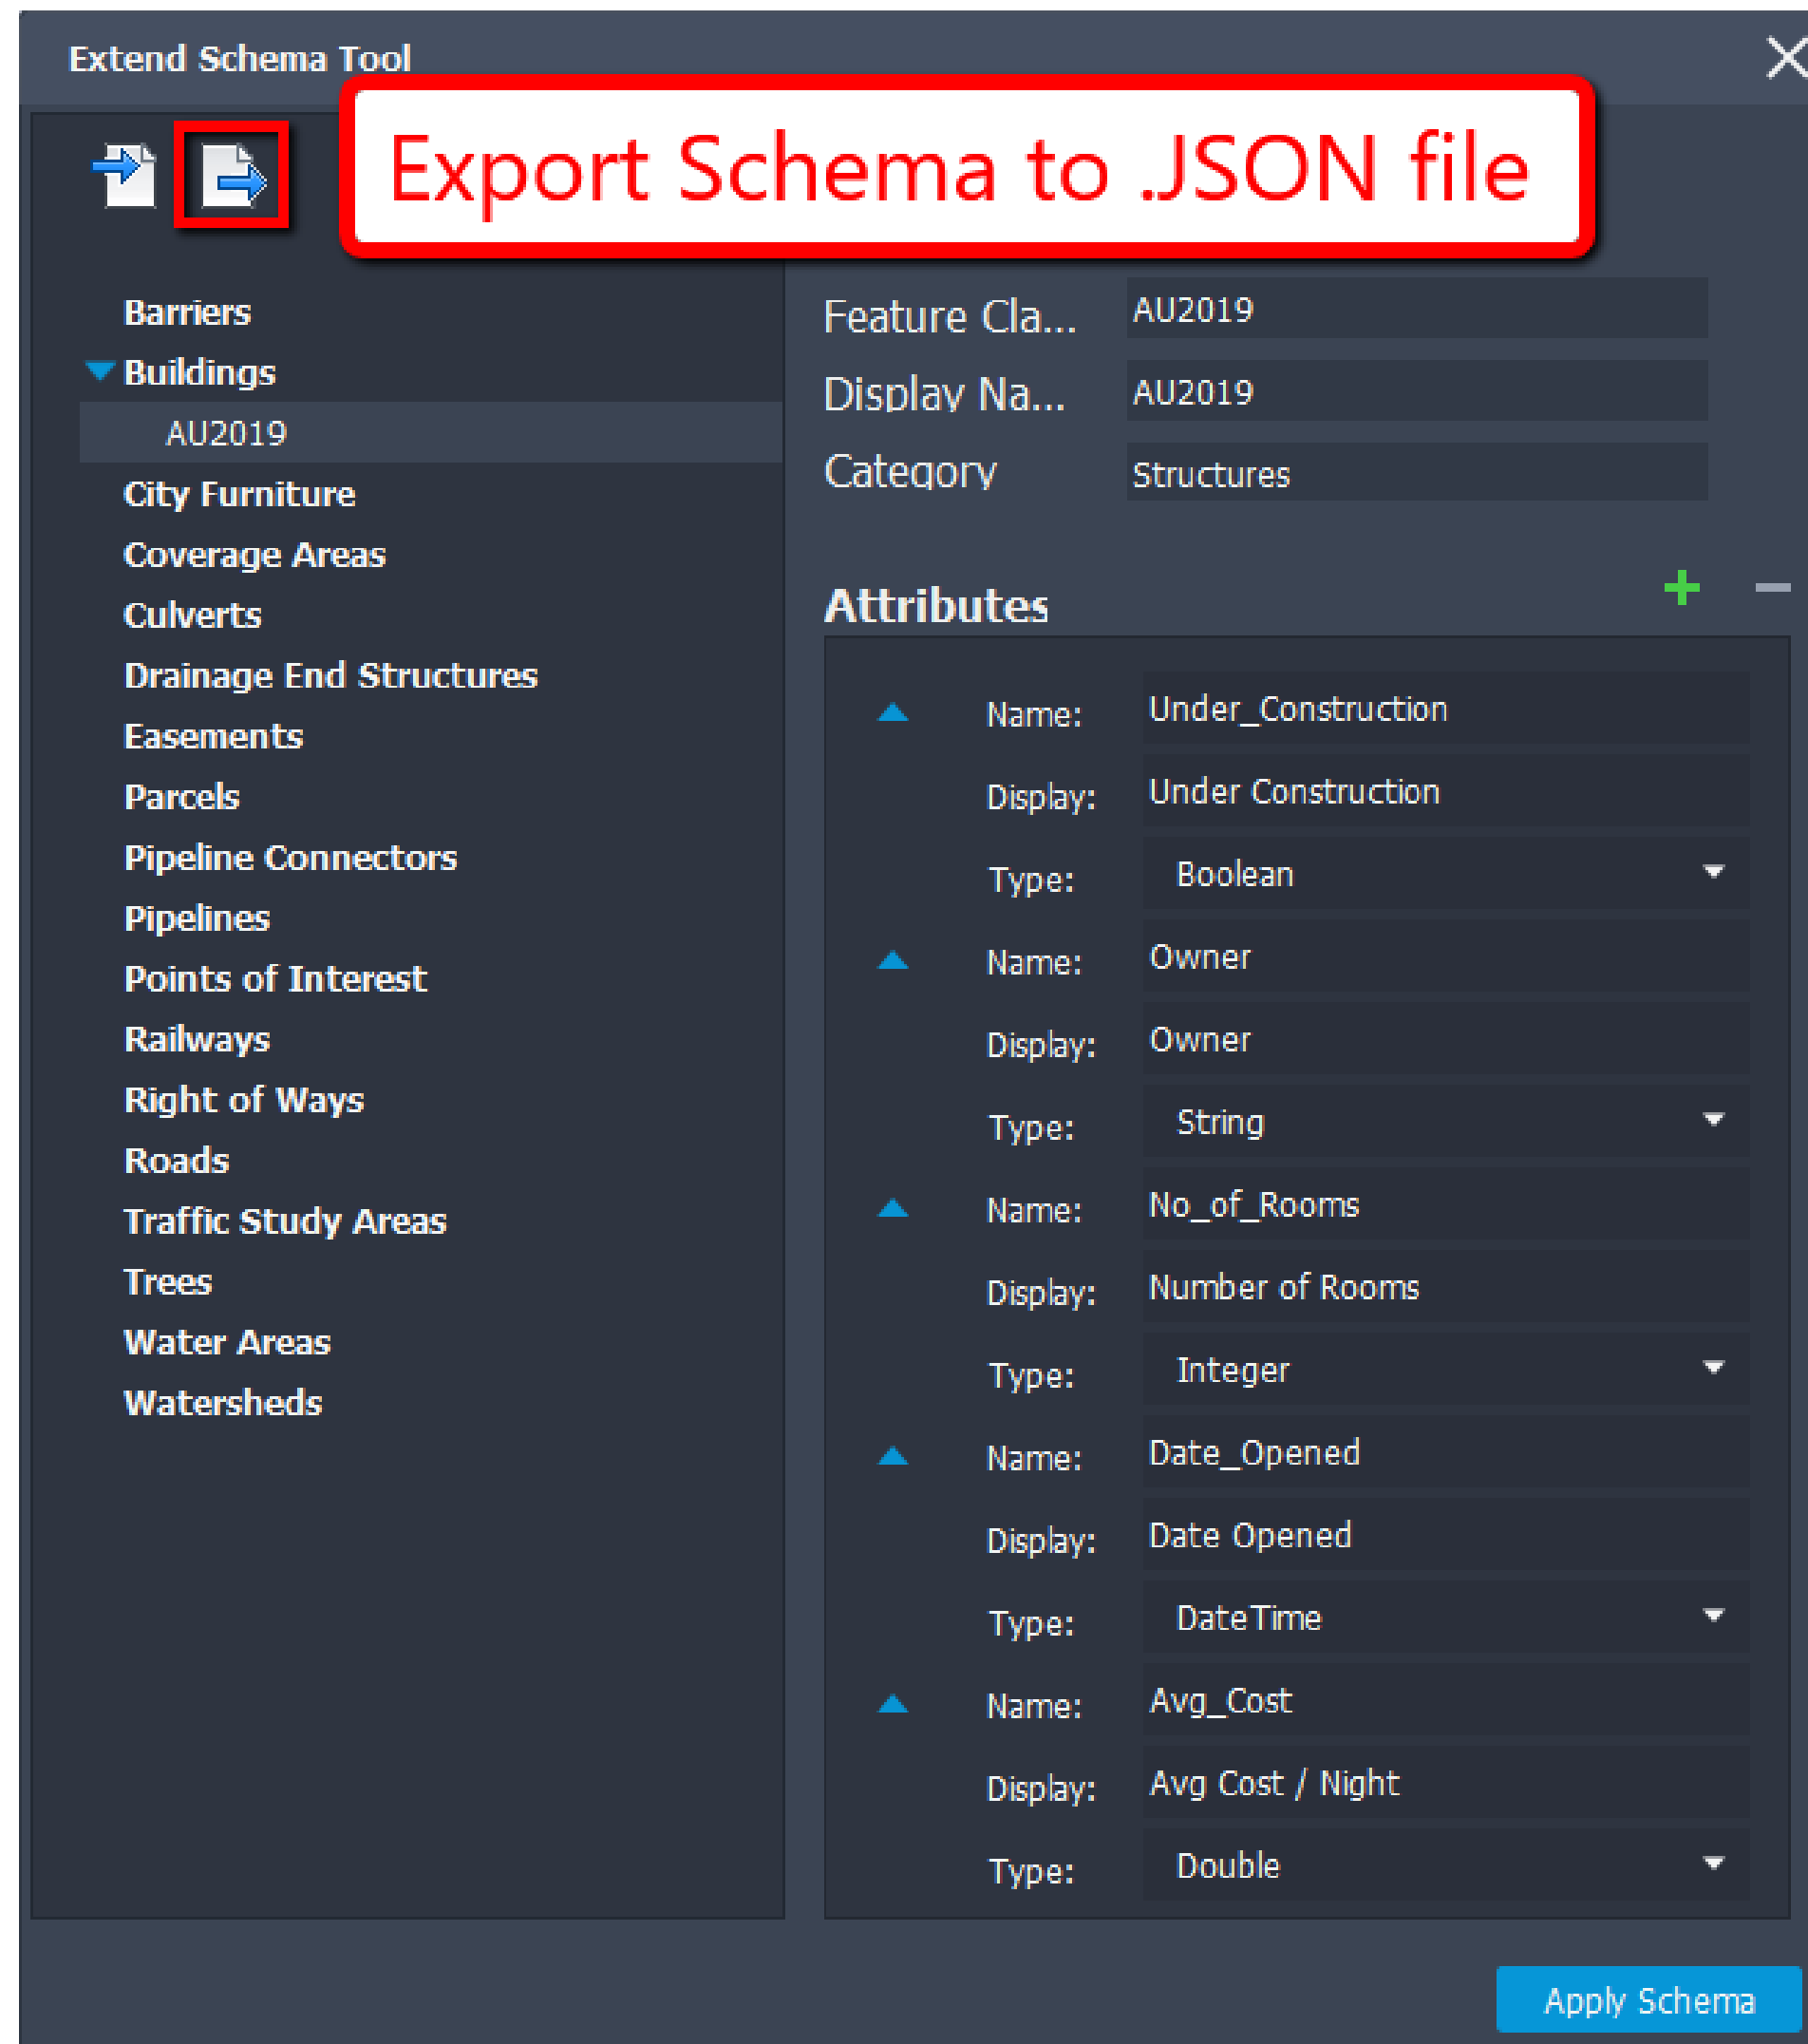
Extend Schema Tool

Export Schema to JSON file

Barriers
Buildings
AU2019
City Furniture
Coverage Areas
Culverts
Drainage End Structures
Easements
Parcels
Pipeline Connectors
Pipelines
Points of Interest
Railways
Right of Ways
Roads
Traffic Study Areas
Trees
Water Areas
Watersheds

Feature Cla... AU2019
Display Na... AU2019
Category Structures

Attributes

Name: Under_Construction
Display: Under Construction
Type: Boolean
Name: Owner
Display: Owner
Type: String
Name: No_of_Rooms
Display: Number of Rooms
Type: Integer
Name: Date_Opened
Display: Date Opened
Type: DateTime
Name: Avg_Cost
Display: Avg Cost / Night
Type: Double

Apply Schema